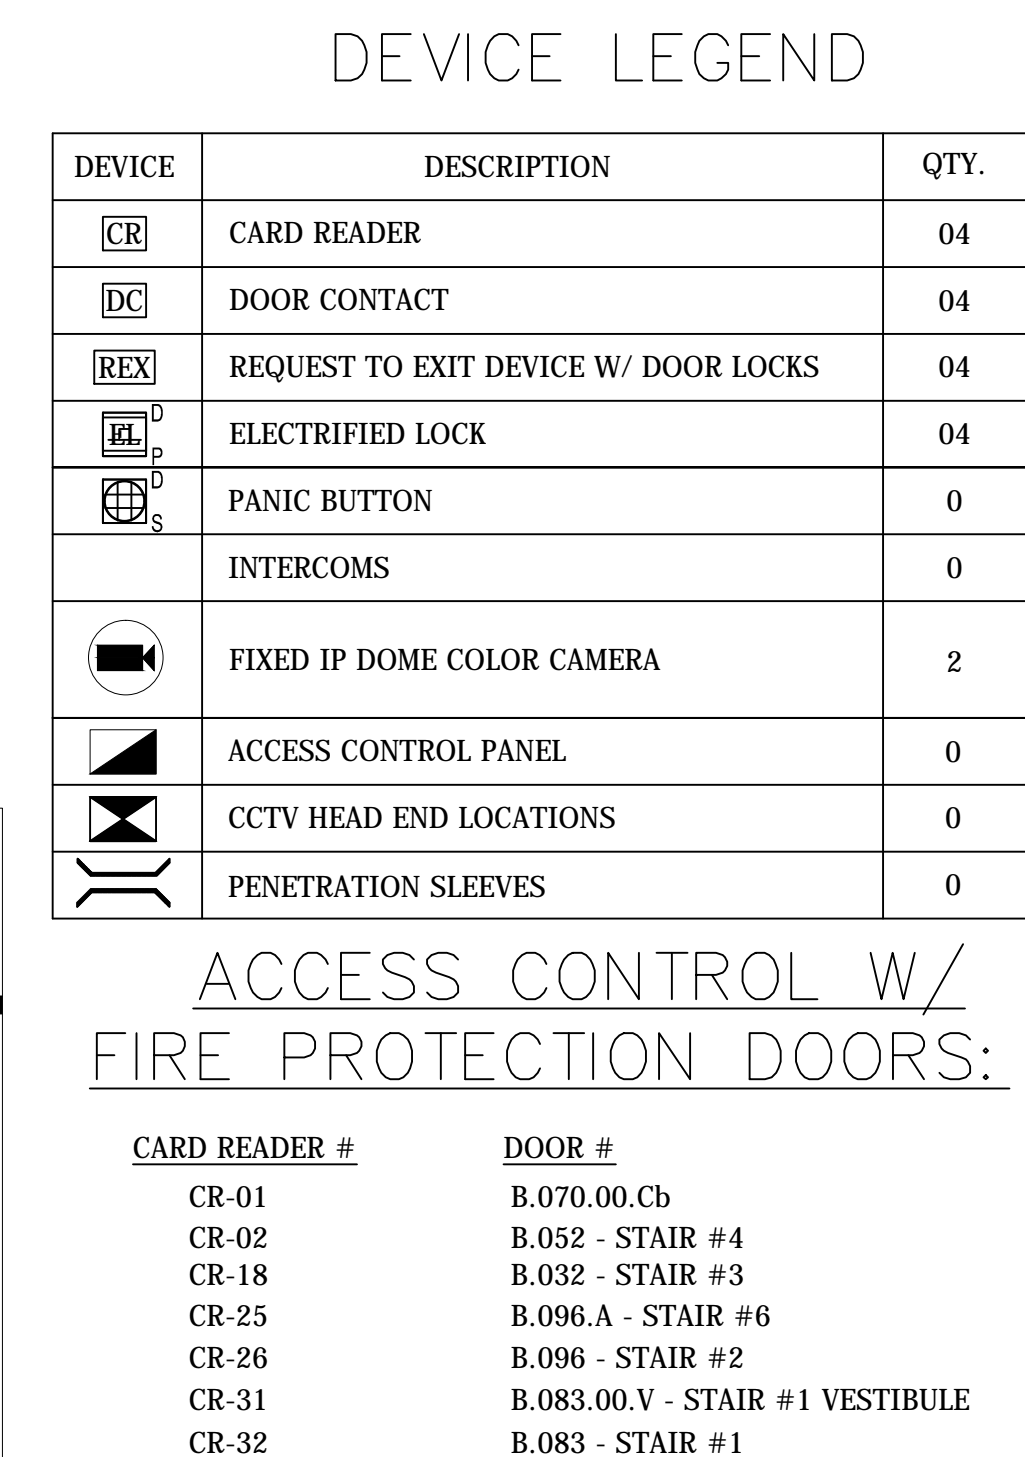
DEVICE LEGEND

| DEVICE | DESCRIPTION | QTY. |
|---|---|---|
| CR | CARD READER | 04 |
| DC | DOOR CONTACT | 04 |
| REX | REQUEST TO EXIT DEVICE W/ DOOR LOCKS | 04 |
| EL D P | ELECTRIFIED LOCK | 04 |
| D S | PANIC BUTTON | 0 |
| | INTERCOMS | 0 |
| | FIXED IP DOME COLOR CAMERA | 2 |
| | ACCESS CONTROL PANEL | 0 |
| | CCTV HEAD END LOCATIONS | 0 |
| | PENETRATION SLEEVES | 0 |

ACCESS CONTROL W/ FIRE PROTECTION DOORS:

| CARD READER # | DOOR # |
|---|---|
| CR-01 | B.070.00.Cb |
| CR-02 | B.052 - STAIR #4 |
| CR-18 | B.032 - STAIR #3 |
| CR-25 | B.096.A - STAIR #6 |
| CR-26 | B.096 - STAIR #2 |
| CR-31 | B.083.00.V - STAIR #1 VESTIBULE |
| CR-32 | B.083 - STAIR #1 |